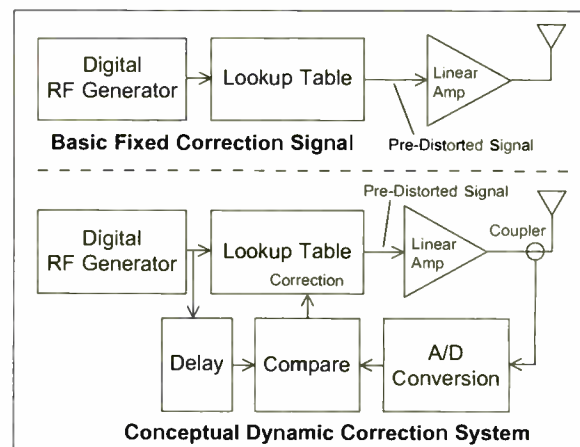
Digital RF Generator

Lookup Table

Linear Amp

Basic Fixed Correction Signal

Pre-Distorted Signal

Pre-Distorted Signal

Digital RF Generator

Lookup Table

Correction

Linear Amp

Coupler

Delay

Compare

A/D Conversion

Conceptual Dynamic Correction System